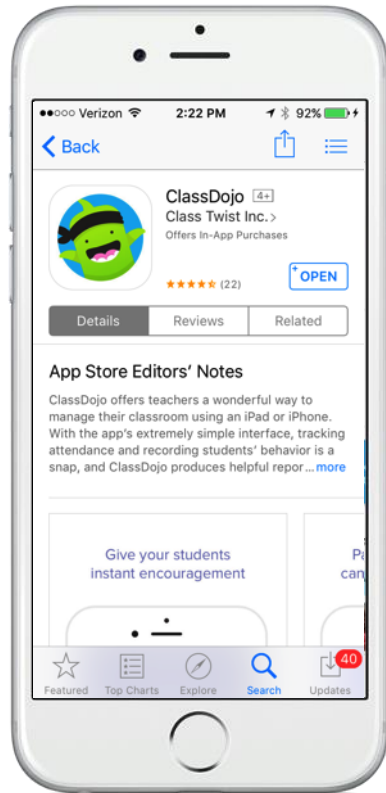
●●○○○ Verizon 2:22 PM 92%

Back

ClassDojo 4+
Class Twist Inc. >
Offers In-App Purchases

OPEN

★★★★★ (22)

Details | Reviews | Related

App Store Editors' Notes

ClassDojo offers teachers a wonderful way to manage their classroom using an iPad or iPhone. With the app's extremely simple interface, tracking attendance and recording students' behavior is a snap, and ClassDojo produces helpful repor... more

Give your students instant encouragement

Pa
can

Featured Top Charts Explore Search 40 Updates